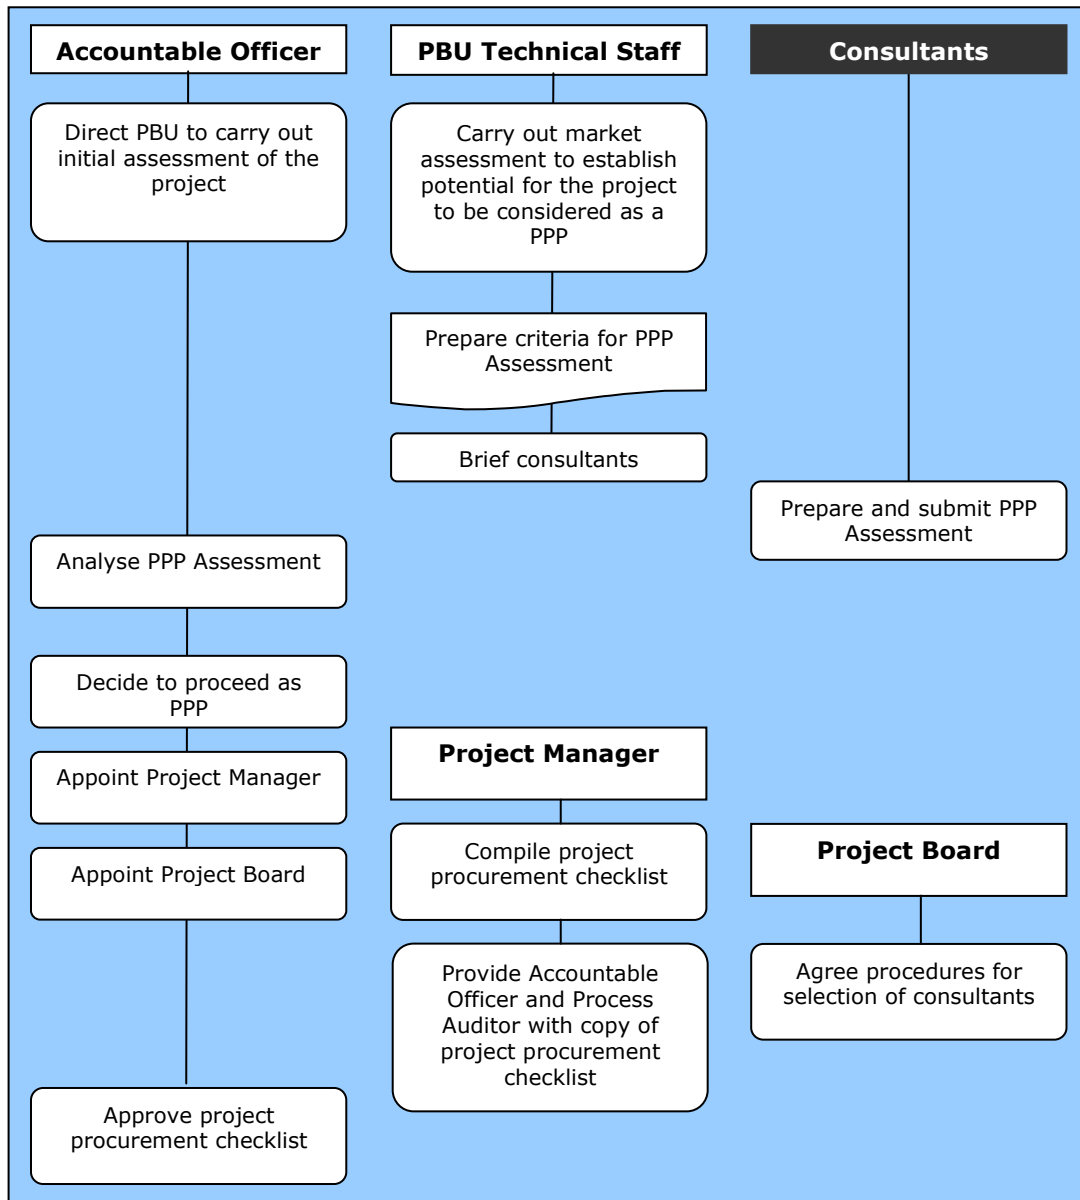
Accountable Officer

PBU Technical Staff

Consultants

Direct PBU to carry out initial assessment of the project

Carry out market assessment to establish potential for the project to be considered as a PPP

Prepare criteria for PPP Assessment

Brief consultants

Prepare and submit PPP Assessment

Analyse PPP Assessment

Decide to proceed as PPP

Appoint Project Manager

Appoint Project Board

Project Manager

Compile project procurement checklist

Provide Accountable Officer and Process Auditor with copy of project procurement checklist

Project Board

Agree procedures for selection of consultants

Approve project procurement checklist